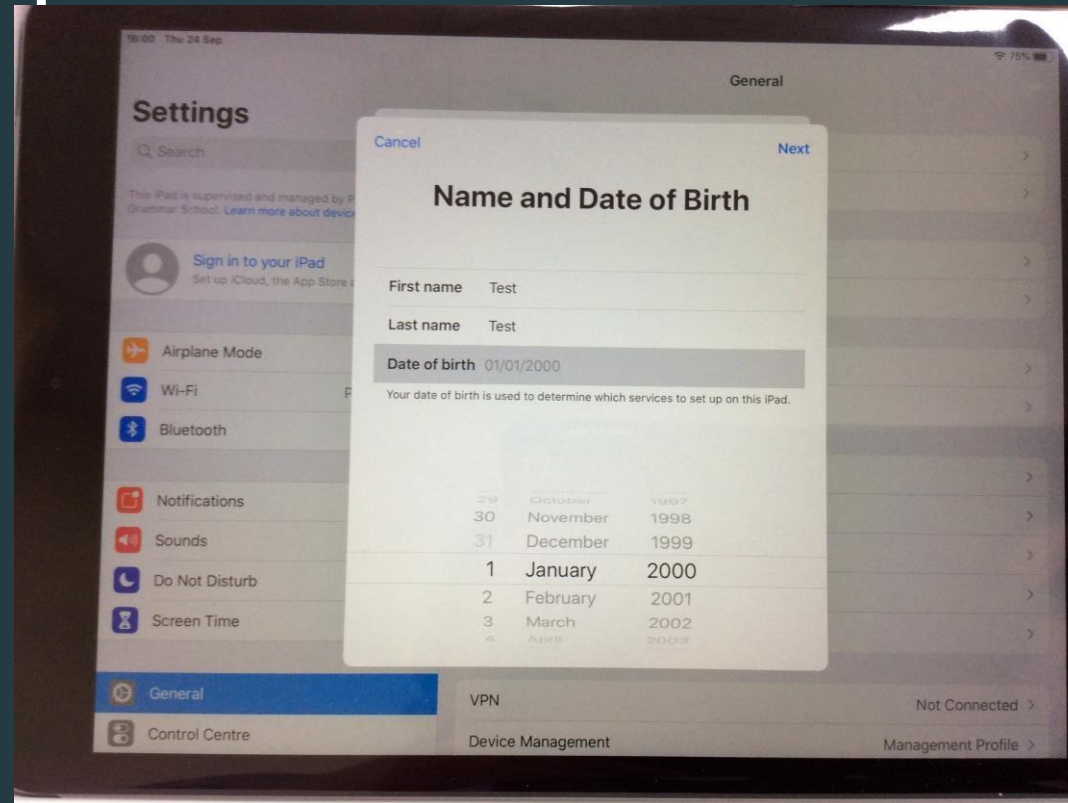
16:00 Thu 24 Sep

75%

General

Settings

Q Search

This iPad is supervised and managed by P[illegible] Grammar School. Learn more about devic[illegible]

Sign in to your iPad
Set up iCloud, the App Store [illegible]

Airplane Mode

Wi-Fi

Bluetooth

Notifications

Sounds

Do Not Disturb

Screen Time

General

Control Centre

Cancel

Next

Name and Date of Birth

First name Test

Last name Test

Date of birth 01/01/2000

Your date of birth is used to determine which services to set up on this iPad.

| | | |
|---|---|---|
| 29 | October | 1997 |
| 30 | November | 1998 |
| 31 | December | 1999 |
| 1 | January | 2000 |
| 2 | February | 2001 |
| 3 | March | 2002 |
| 4 | April | 2003 |

VPN Not Connected

Device Management Management Profile